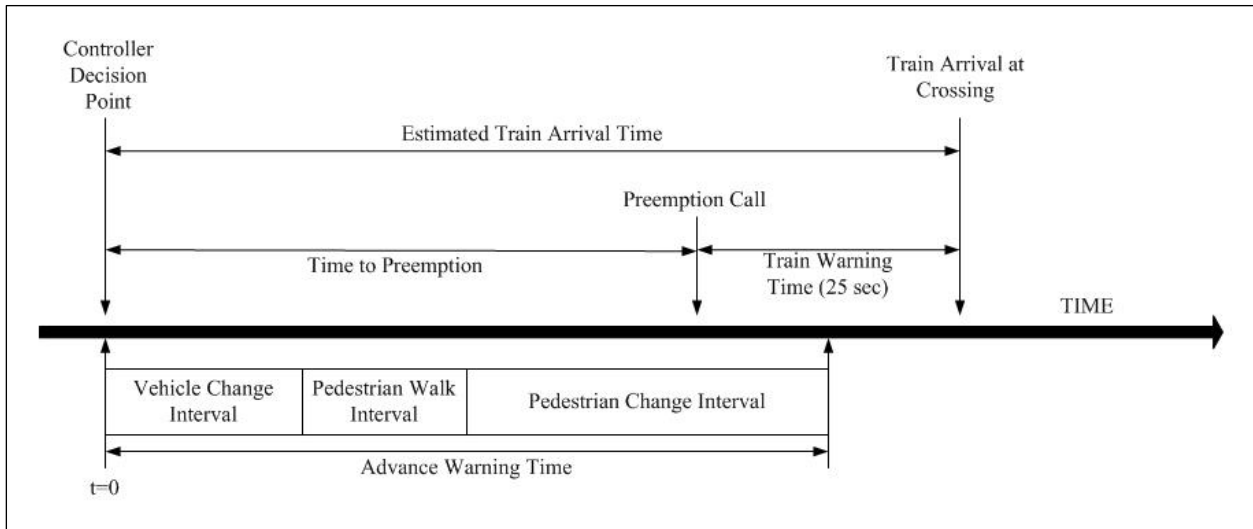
Controller Decision Point

Train Arrival at Crossing

Estimated Train Arrival Time

Preemption Call

Time to Preemption

Train Warning Time (25 sec)

TIME

| Vehicle Change Interval | Pedestrian Walk Interval | Pedestrian Change Interval |
|---|---|---|

Advance Warning Time

t=0